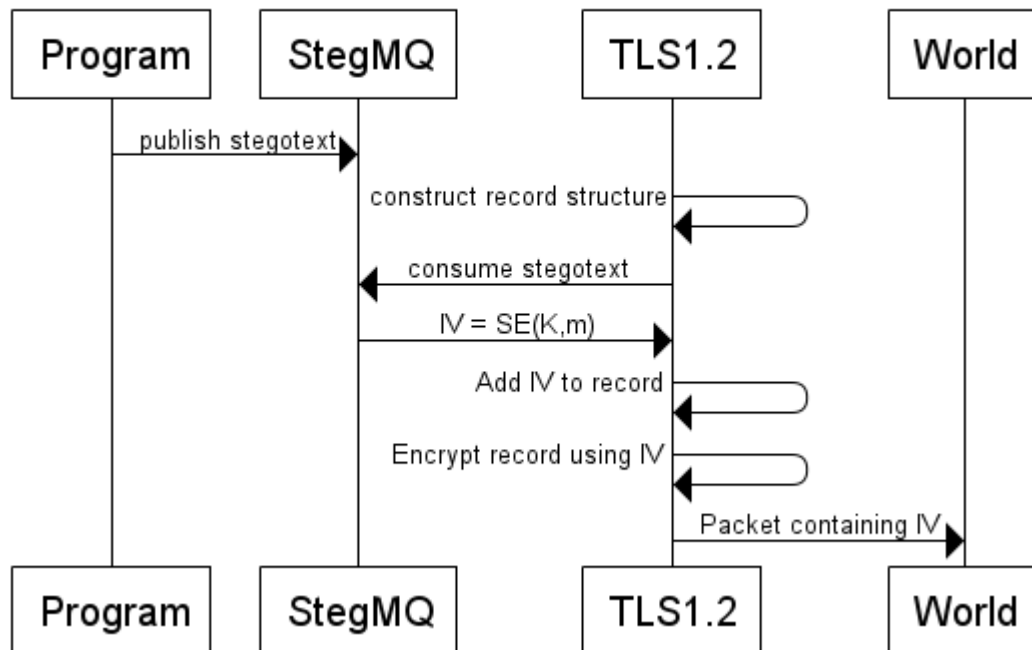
Program

StegMQ

TLS1.2

World

publish stegotext

construct record structure

consume stegotext

IV = SE(K,m)

Add IV to record

Encrypt record using IV

Packet containing IV

Program

StegMQ

TLS1.2

World